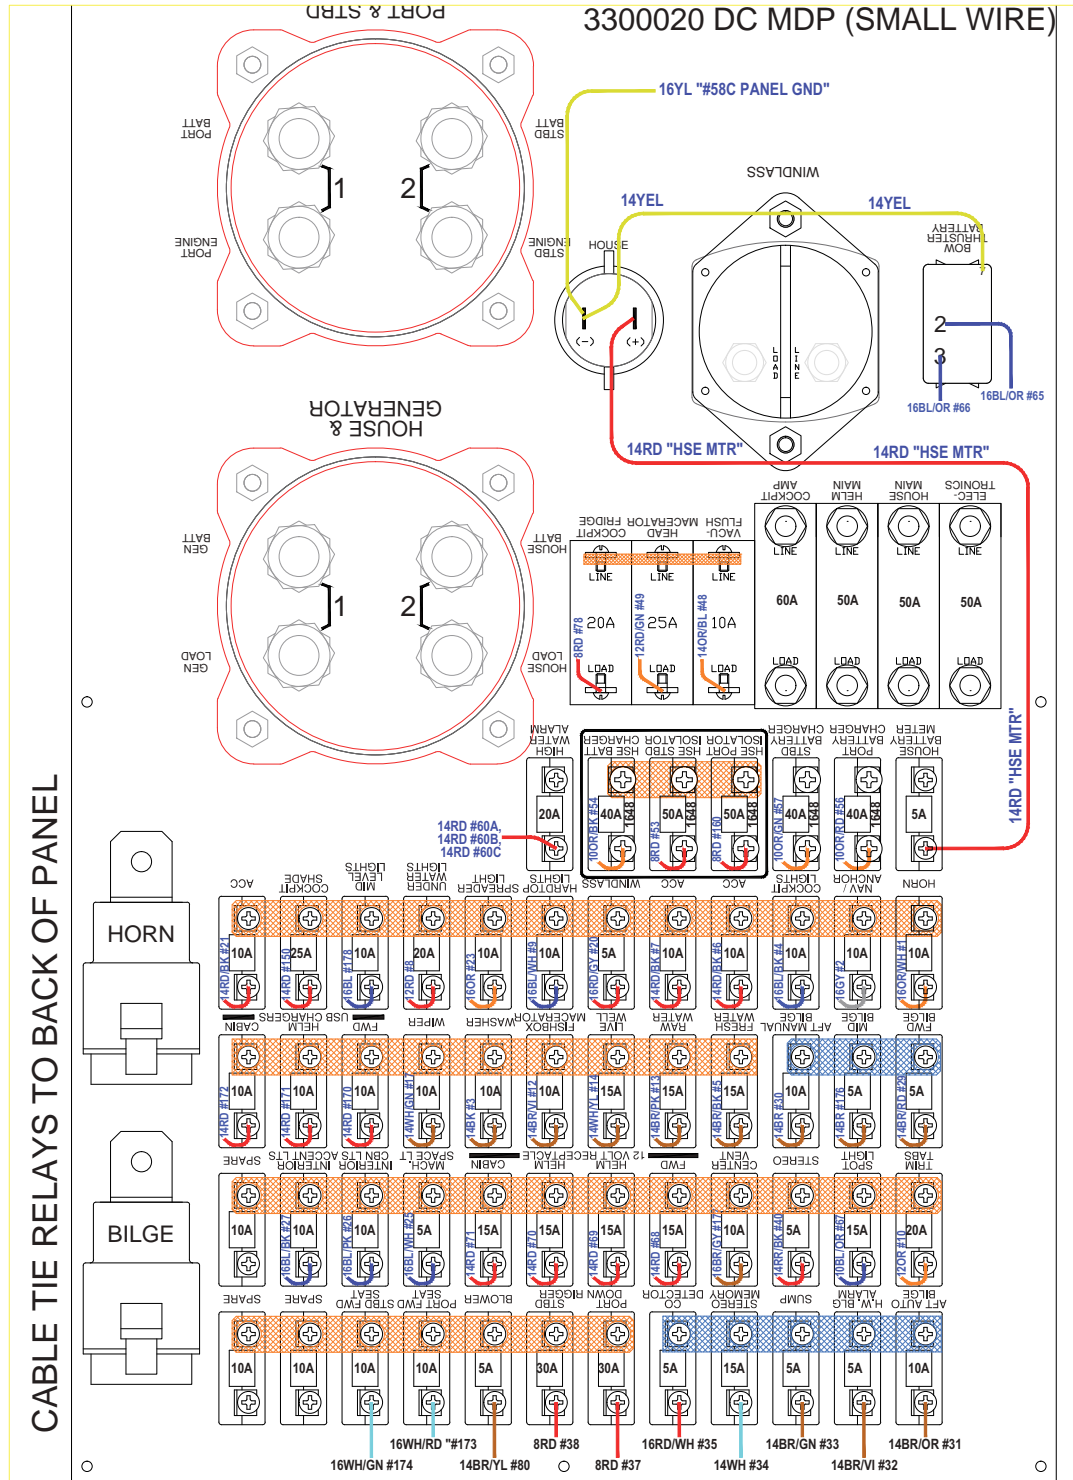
3300020 DC MDP (SMALL WIRE)

PORT & STBD

PORT BATT
STBD BATT
PORT ENGINE
STBD ENGINE
1
2

16YL "#58C PANEL GND"
14YEL
14YEL
WINDLASS
HOUSE
(-)
(+)
BOW THRUSTER BATTERY
2
3
16BL/OR #65
16BL/OR #66
LOAD
LINE
14RD "HSE MTR"
14RD "HSE MTR"

HOUSE & GENERATOR
GEN BATT
HOUSE BATT
GEN LOAD
HOUSE LOAD
1
2

FLUSH -VACU- HEAD
MACERATOR HEAD
FRIDGE COCKPIT
LINE
LINE
LINE
8RD #78
20A
12RD/GN #49
25A
14OR/BL #48
10A
LOAD
LOAD
LOAD

COCKPIT AMP
MAIN HELM
MAIN HOUSE
ELEC-TRONICS
LINE
LINE
LINE
LINE
60A
50A
50A
50A
LOAD
LOAD
LOAD
LOAD

HIGH WATER ALARM
20A
HSE PORT BATT ISOLATOR
HSE STBD ISOLATOR
HSE STBD CHARGER
10OR/BK #54
40A
1648
8RD #53
50A
1648
8RD #180
50A
1648
STBD BATTERY CHARGER
PORT BATTERY CHARGER
HOUSE BATTERY METER
10OR/GN #57
40A
1648
10OR/RD #56
40A
1648
5A
14RD "HSE MTR"
14RD #60A, 14RD #60B, 14RD #60C

HORN
BILGE
CABLE TIE RELAYS TO BACK OF PANEL

ACC
COCKPIT SHADE
MID LEVEL LIGHTS
UNDER WATER LIGHTS
HARDTOP SPREADER LIGHT
WINDLASS
ACC
ACC
COCKPIT LIGHTS
NAV / ANCHOR
HORN
14RD/BK #21
10A
4RD #150
25A
16BL #178
10A
2RD #8
20A
16OR #23
10A
16BL/WH #9
10A
8RD/GY #20
5A
14RD/BK #7
10A
14RD/BK #6
10A
16BL/BK #4
10A
16GY #2
10A
16OR/WH #1
10A

CABIN
USB CHARGERS HELM
FWD
WIPER
WASHER
FISHBOX MACERATOR
LIVE WELL
RAW WATER
FRESH WATER
AFT MANUAL BILGE
MID BILGE
FWD BILGE
14RD #172
10A
14RD #171
10A
14RD #170
10A
14WH/GN #17
10A
14BK #3
10A
14BR/VI #12
10A
14WH/YL #14
15A
14BR/PK #13
15A
14BR/BK #5
15A
14BR #30
10A
14BR #176
5A
14BR/RD #29
5A

SPARE
INTERIOR LIGHTS
INTERIOR CABIN
SPACE HOM.
CABIN
HELM RECEPTACLE
HELM 12 VOLT
FWD
CENTER
STEREO
LIGHT SPOT
TRIM TABS
10A
16BL/BK #27
10A
16BL/PK #26
10A
16BL/WH #25
5A
14RD #71
15A
14RD #70
15A
14RD #69
15A
14RD #68
15A
16BR/GY #17
10A
14BR/BK #40
5A
10BL/OR #67
15A
12OR #10
20A

SPARE
SPARE
STBD FWD SEAT
PORT FWD SEAT
BLOWER
STBD
PORT DOWN RIGGER
CO DETECTOR
STEREO MEMORY
SUMP
H.W. BLG ALARM
AFT OUT BILGE
10A
10A
10A
10A
5A
30A
30A
5A
15A
5A
5A
10A

16WH/GN #174
16WH/RD "#173
14BR/YL #80
8RD #38
8RD #37
16RD/WH #35
14WH #34
14BR/GN #33
14BR/VI #32
14BR/OR #31